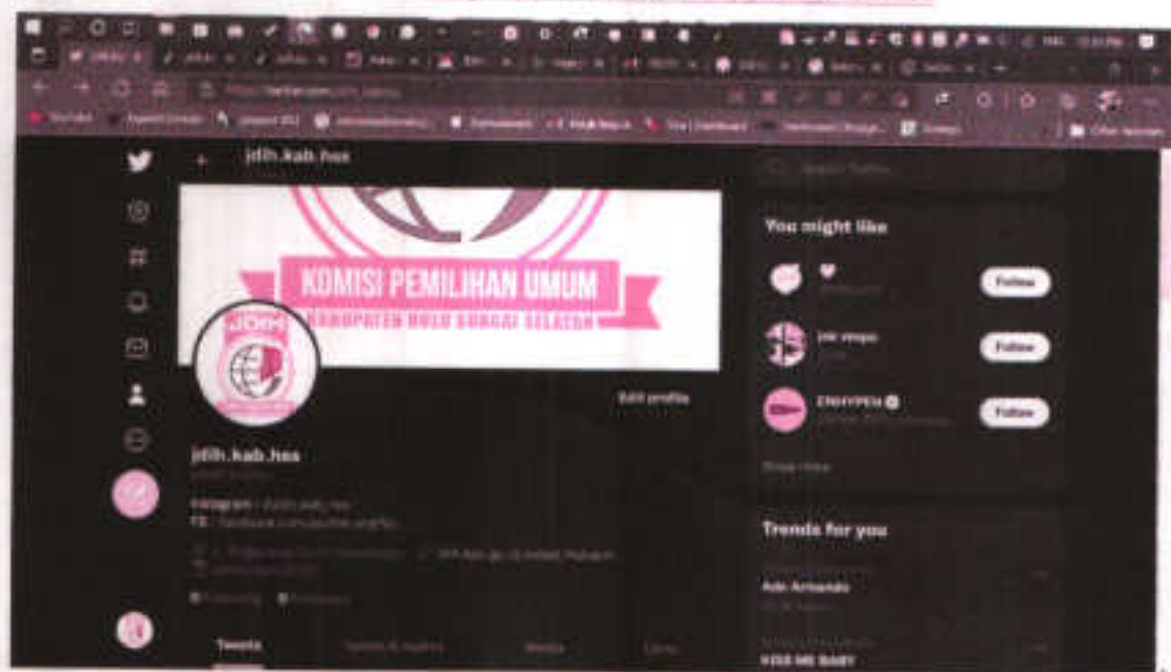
jdih.kab.hss

KOMISI PEMILIHAN UMUM

KABUPATEN HULU SUNGAI SELATAN

JDIH

Edit profile

jdih.kab.hss

Instagram : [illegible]
FB : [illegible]

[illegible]

Tweets

Tweets & replies

Media

Likes

Search Twitter

You might like

Follow

Follow

ENHYPEN

Follow

Show more

Trends for you

Ade Armando

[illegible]